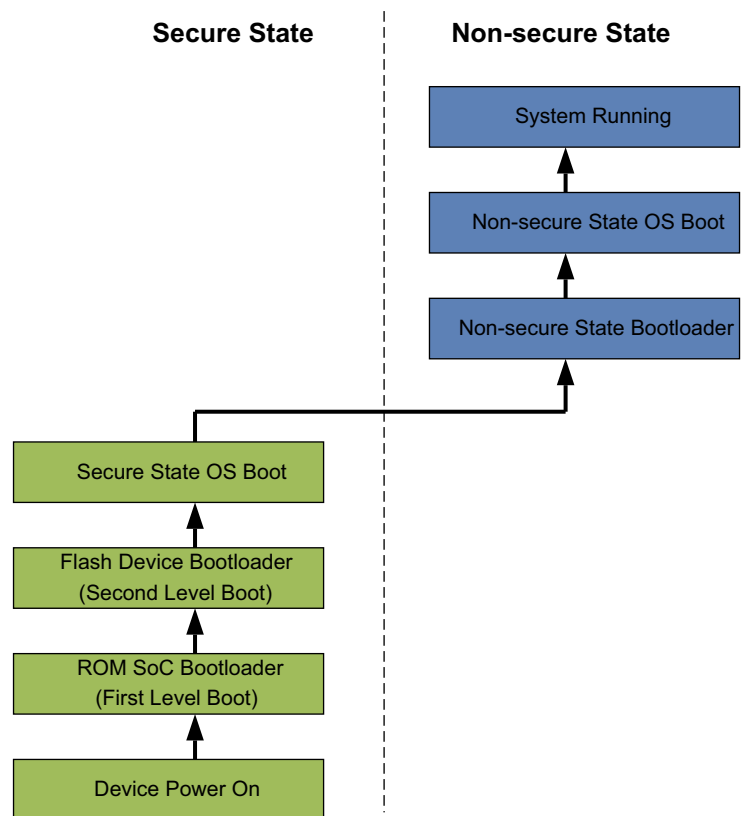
Secure State

Non-secure State

System Running

Non-secure State OS Boot

Non-secure State Bootloader

Secure State OS Boot

Flash Device Bootloader
(Second Level Boot)

ROM SoC Bootloader
(First Level Boot)

Device Power On